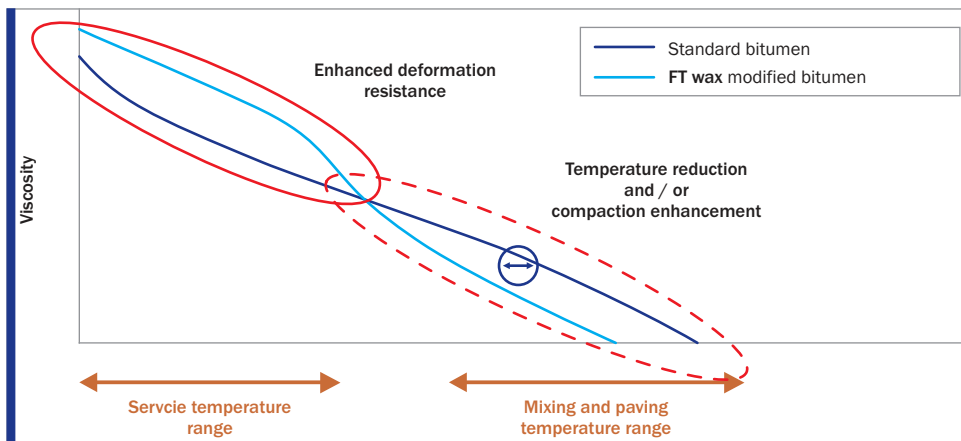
Standard bitumen

FT wax modified bitumen

Viscosity

Enhanced deformation resistance

Temperature reduction and / or compaction enhancement

Servcie temperature range

Mixing and paving temperature range